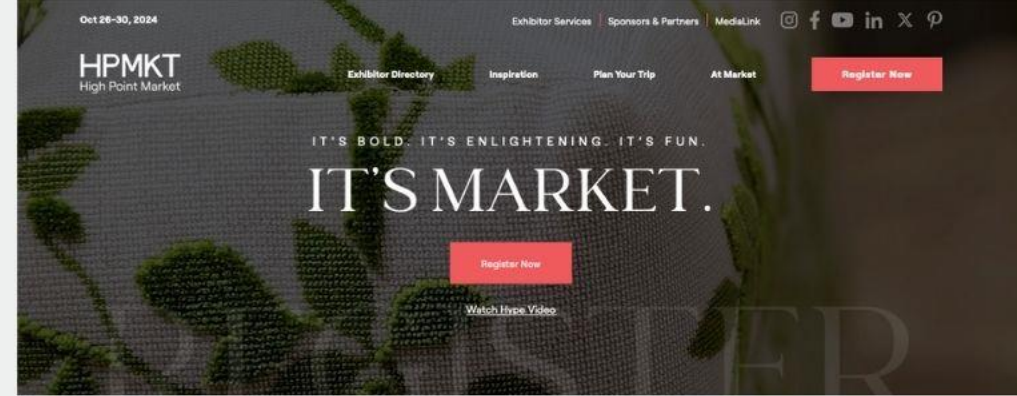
Oct 26–30, 2024

Exhibitor Services | Sponsors & Partners | MediaLink

HPMKT
High Point Market

Exhibitor Directory Inspiration Plan Your Trip At Market

Register Now

IT'S BOLD. IT'S ENLIGHTENING. IT'S FUN.

IT'S MARKET.

Register Now

Watch Hype Video

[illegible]STER